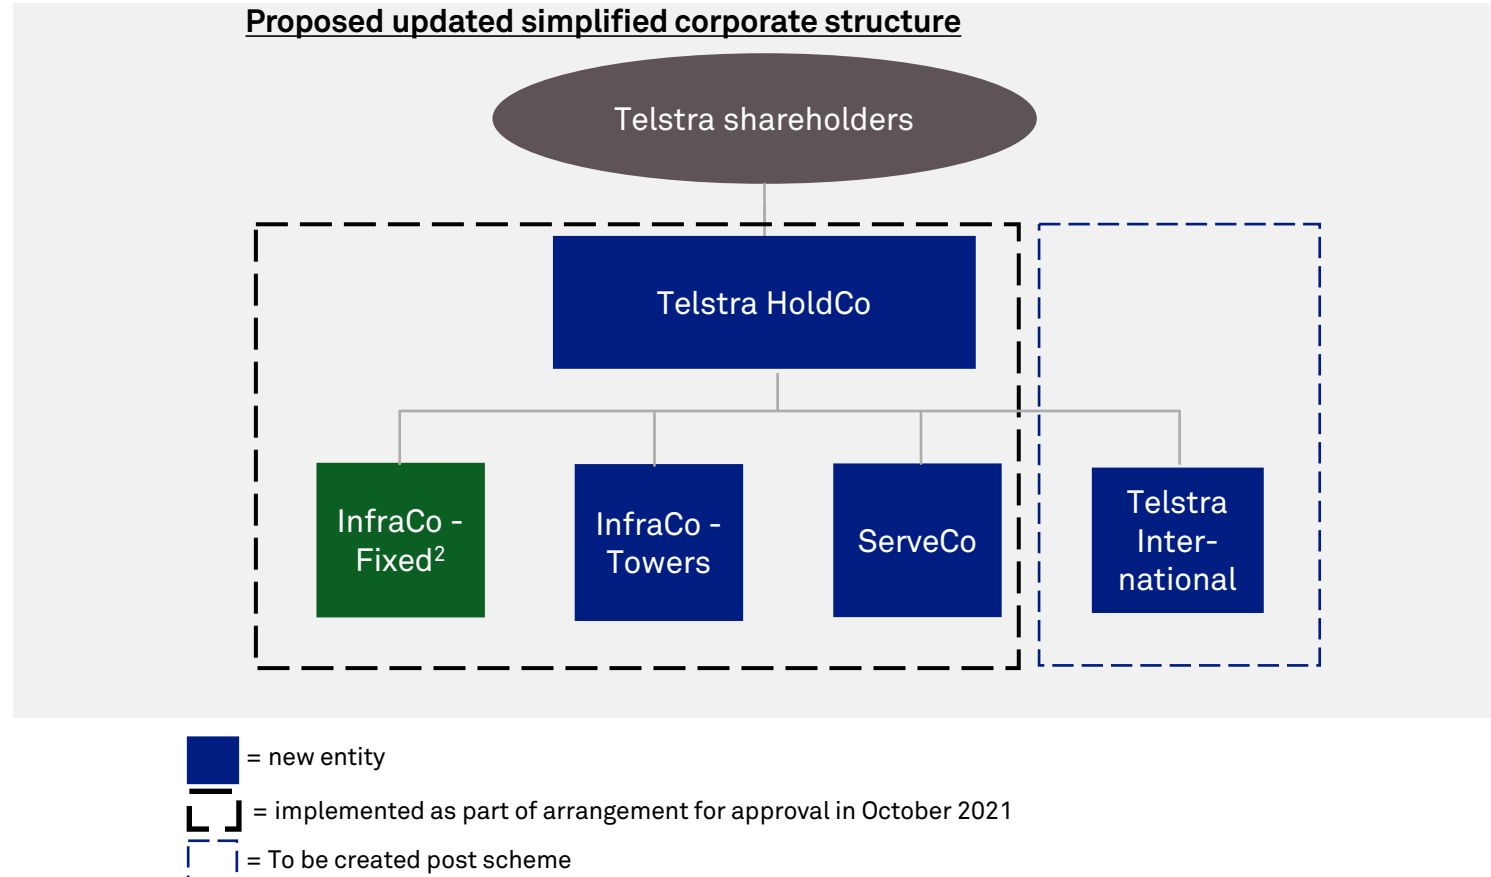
Proposed updated simplified corporate structure

Telstra shareholders

Telstra HoldCo

InfraCo - Fixed$^2$

InfraCo - Towers

ServeCo

Telstra Inter-national

= new entity

= implemented as part of arrangement for approval in October 2021

= To be created post scheme